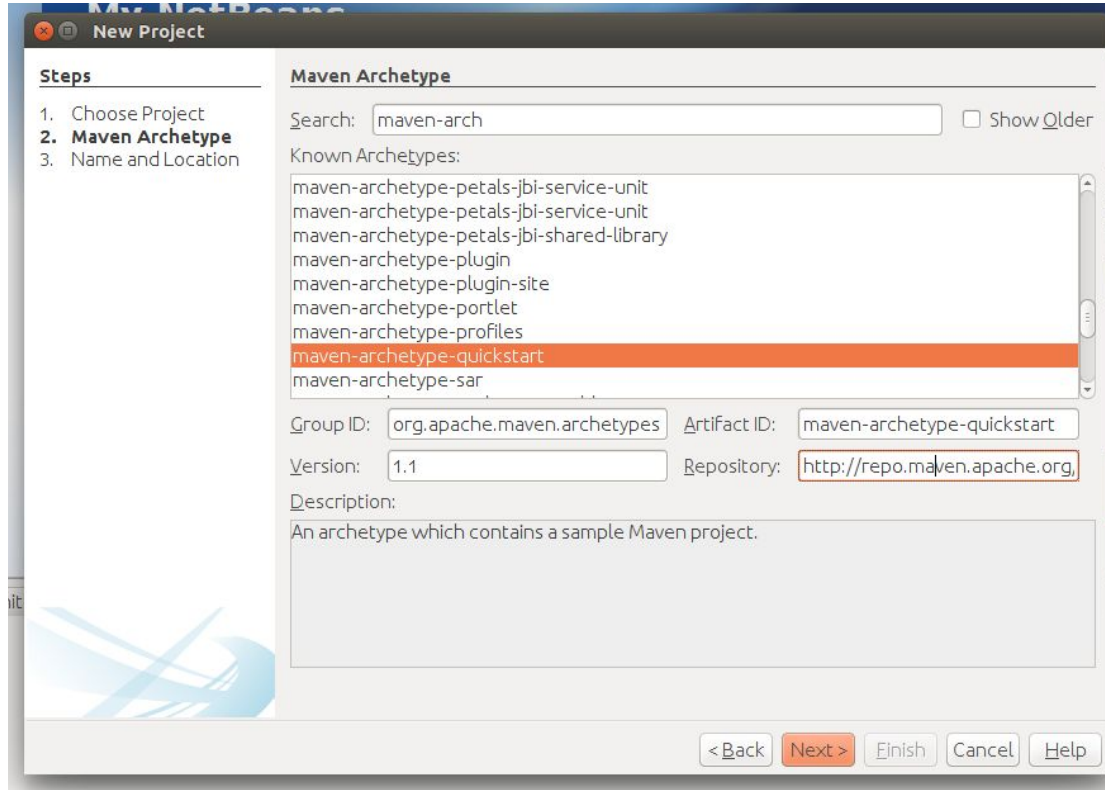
New Project

Steps

1. Choose Project
2. Maven Archetype
3. Name and Location

Maven Archetype

Search: maven-arch

Show Older

Known Archetypes:

maven-archetype-petals-jbi-service-unit
maven-archetype-petals-jbi-service-unit
maven-archetype-petals-jbi-shared-library
maven-archetype-plugin
maven-archetype-plugin-site
maven-archetype-portlet
maven-archetype-profiles
maven-archetype-quickstart
maven-archetype-sar

Group ID: org.apache.maven.archetypes

Artifact ID: maven-archetype-quickstart

Version: 1.1

Repository: http://repo.maven.apache.org,

Description:

An archetype which contains a sample Maven project.

< Back Next > Finish Cancel Help